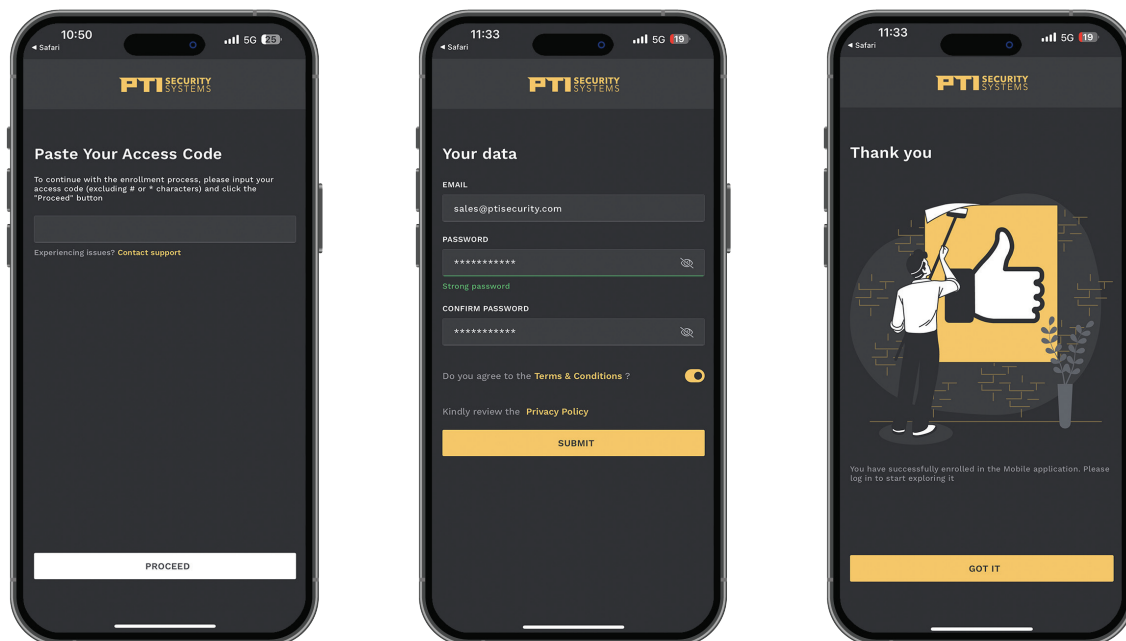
10:50
◂ Safari
5G 25

PTI SECURITY SYSTEMS

Paste Your Access Code

To continue with the enrollment process, please input your access code (excluding # or * characters) and click the "Proceed" button

Experiencing issues? Contact support

PROCEED

11:33
◂ Safari
5G 19

PTI SECURITY SYSTEMS

Your data

EMAIL
sales@ptisecurity.com

PASSWORD
***********
Strong password

CONFIRM PASSWORD
***********

Do you agree to the Terms & Conditions ?

Kindly review the Privacy Policy

SUBMIT

11:33
◂ Safari
5G 19

PTI SECURITY SYSTEMS

Thank you

You have successfully enrolled in the Mobile application. Please log in to start exploring it

GOT IT